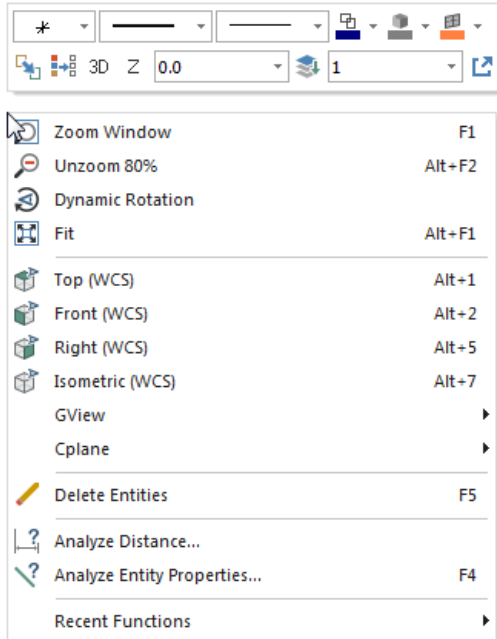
*
3D Z 0.0 1

Zoom Window F1
Unzoom 80% Alt+F2
Dynamic Rotation
Fit Alt+F1

Top (WCS) Alt+1
Front (WCS) Alt+2
Right (WCS) Alt+5
Isometric (WCS) Alt+7
GView
Cplane

Delete Entities F5

Analyze Distance...
Analyze Entity Properties... F4

Recent Functions